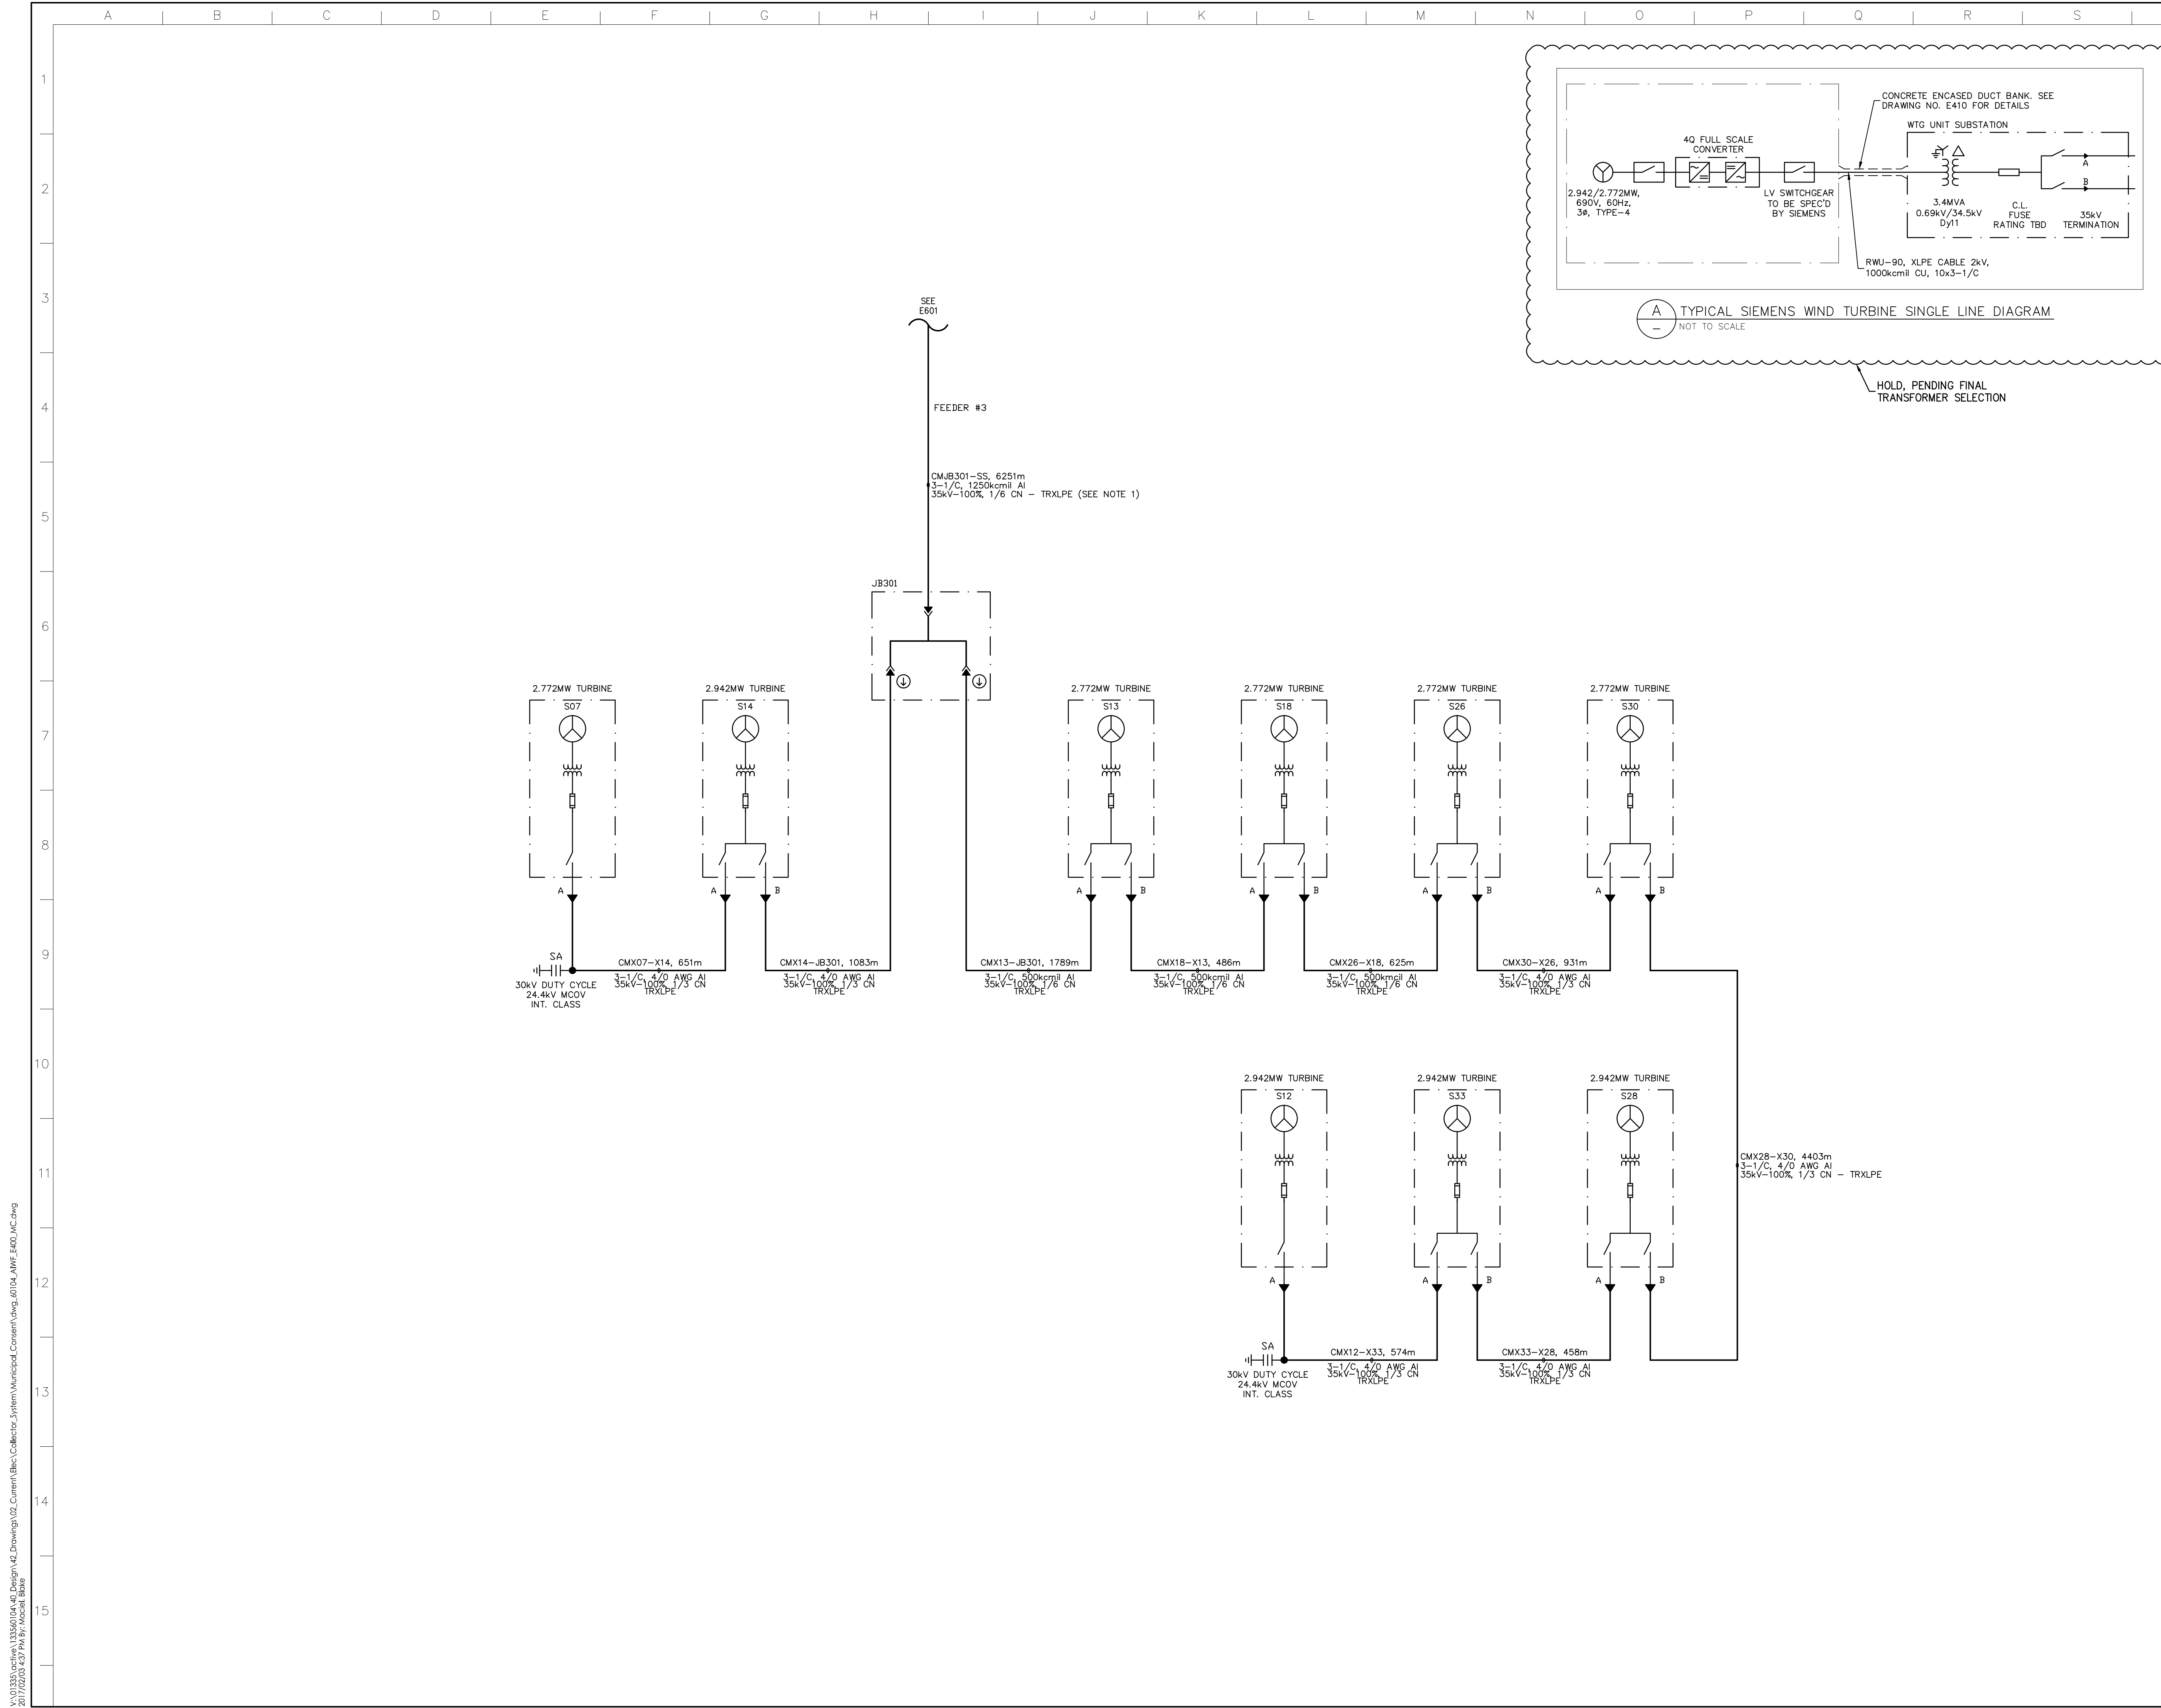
A B C D E F G H I J K L M N O P Q R S

1 2 3 4 5 6 7 8 9 10 11 12 13 14 15

CONCRETE ENCASED DUCT BANK. SEE DRAWING NO. E410 FOR DETAILS

WTG UNIT SUBSTATION

4Q FULL SCALE CONVERTER

2.942/2.772MW, 690V, 60Hz, 3Ø, TYPE-4

LV SWITCHGEAR TO BE SPEC'D BY SIEMENS

3.4MVA 0.69kV/34.5kV Dy11

C.L. FUSE RATING TBD

35kV TERMINATION

A

B

RWU-90, XLPE CABLE 2kV, 1000kcmil CU, 10x3-1/C

A TYPICAL SIEMENS WIND TURBINE SINGLE LINE DIAGRAM
– NOT TO SCALE

HOLD, PENDING FINAL TRANSFORMER SELECTION

SEE E601

FEEDER #3

CMJB301-SS, 6251m
3-1/C, 1250kcmil Al
35kV-100%, 1/6 CN – TRXLPE (SEE NOTE 1)

JB301

2.772MW TURBINE
S07

2.942MW TURBINE
S14

2.772MW TURBINE
S13

2.772MW TURBINE
S18

2.772MW TURBINE
S26

2.772MW TURBINE
S30

A A B A B A B A B A B

SA
30kV DUTY CYCLE
24.4kV MCOV
INT. CLASS

CMX07-X14, 651m
3-1/C, 4/0 AWG Al
35kV-100%, 1/3 CN
TRXLPE

CMX14-JB301, 1083m
3-1/C, 4/0 AWG Al
35kV-100%, 1/3 CN
TRXLPE

CMX13-JB301, 1789m
3-1/C, 500kcmil Al
35kV-100%, 1/6 CN
TRXLPE

CMX18-X13, 486m
3-1/C, 500kcmil Al
35kV-100%, 1/6 CN
TRXLPE

CMX26-X18, 625m
3-1/C, 500kcmil Al
35kV-100%, 1/3 CN
TRXLPE

CMX30-X26, 931m
3-1/C, 4/0 AWG Al
35kV-100%, 1/3 CN
TRXLPE

2.942MW TURBINE
S12

2.942MW TURBINE
S33

2.942MW TURBINE
S28

CMX28-X30, 4403m
3-1/C, 4/0 AWG Al
35kV-100%, 1/3 CN – TRXLPE

A A B A B

SA
30kV DUTY CYCLE
24.4kV MCOV
INT. CLASS

CMX12-X33, 574m
3-1/C, 4/0 AWG Al
35kV-100%, 1/3 CN
TRXLPE

CMX33-X28, 458m
3-1/C, 4/0 AWG Al
35kV-100%, 1/3 CN
TRXLPE

V:\01335\active\133560104\40_Design\42_Drawings\02_Current\Elec\Collector_System\Municipal_Consent\dwg_60104_AWF_E400_MC.dwg
2017/02/03 4:37 PM By: Macell, Blake